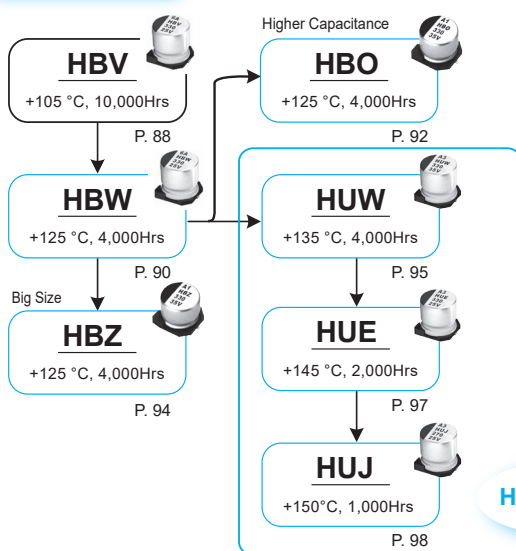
HBV
+105 °C, 10,000Hrs
P. 88

Higher Capacitance
HBO
+125 °C, 4,000Hrs
P. 92

HBW
+125 °C, 4,000Hrs
P. 90

HUW
+135 °C, 4,000Hrs
P. 95

Big Size
HBZ
+125 °C, 4,000Hrs
P. 94

HUE
+145 °C, 2,000Hrs
P. 97

HUJ
+150°C, 1,000Hrs
P. 98

H